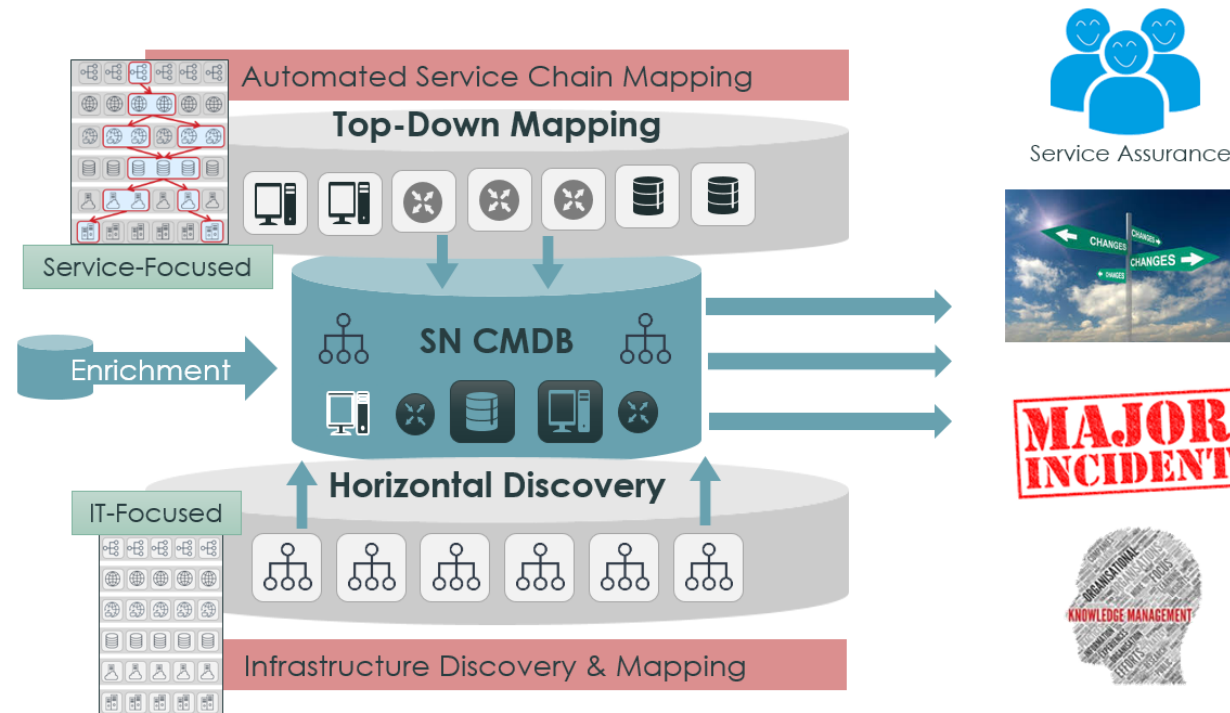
Automated Service Chain Mapping

Top-Down Mapping

Service-Focused

Enrichment

SN CMDB

Horizontal Discovery

IT-Focused

Infrastructure Discovery & Mapping

Service Assurance

CHANGES

CHANGES

CHANGES

CHANGES

MAJOR INCIDENT

KNOWLEDGE MANAGEMENT